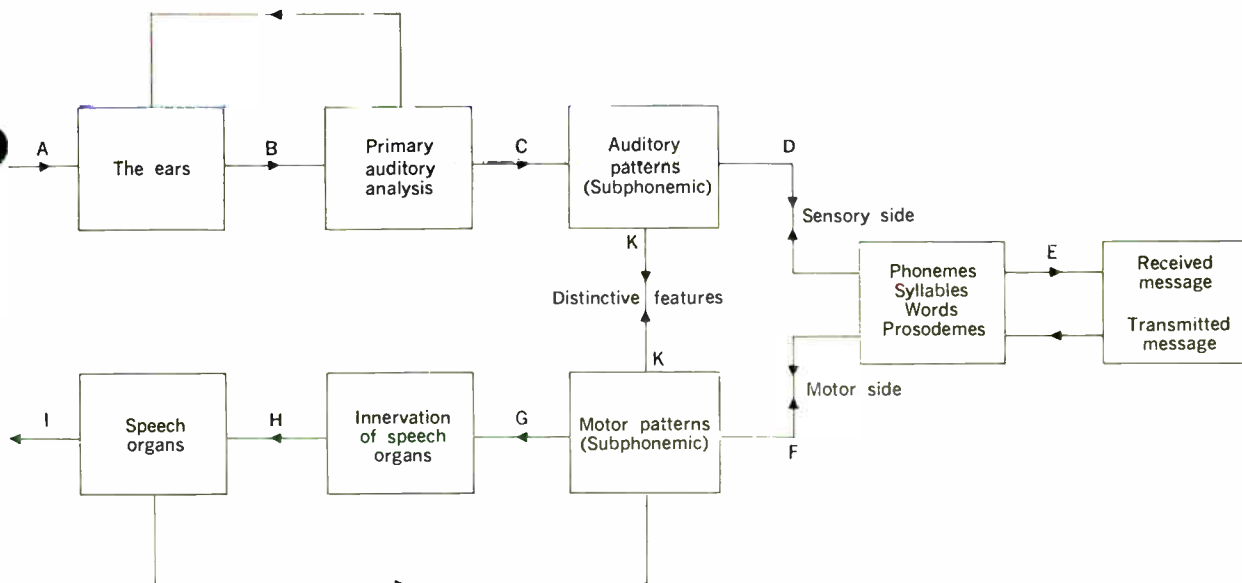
A

The ears

B

Primary auditory analysis

C

Auditory patterns (Subphonemic)

D

Sensory side

K

Distinctive features

K

Phonemes Syllables Words Prosodemes

E

Received message

Transmitted message

Motor side

I

Speech organs

H

Innervation of speech organs

G

Motor patterns (Subphonemic)

F